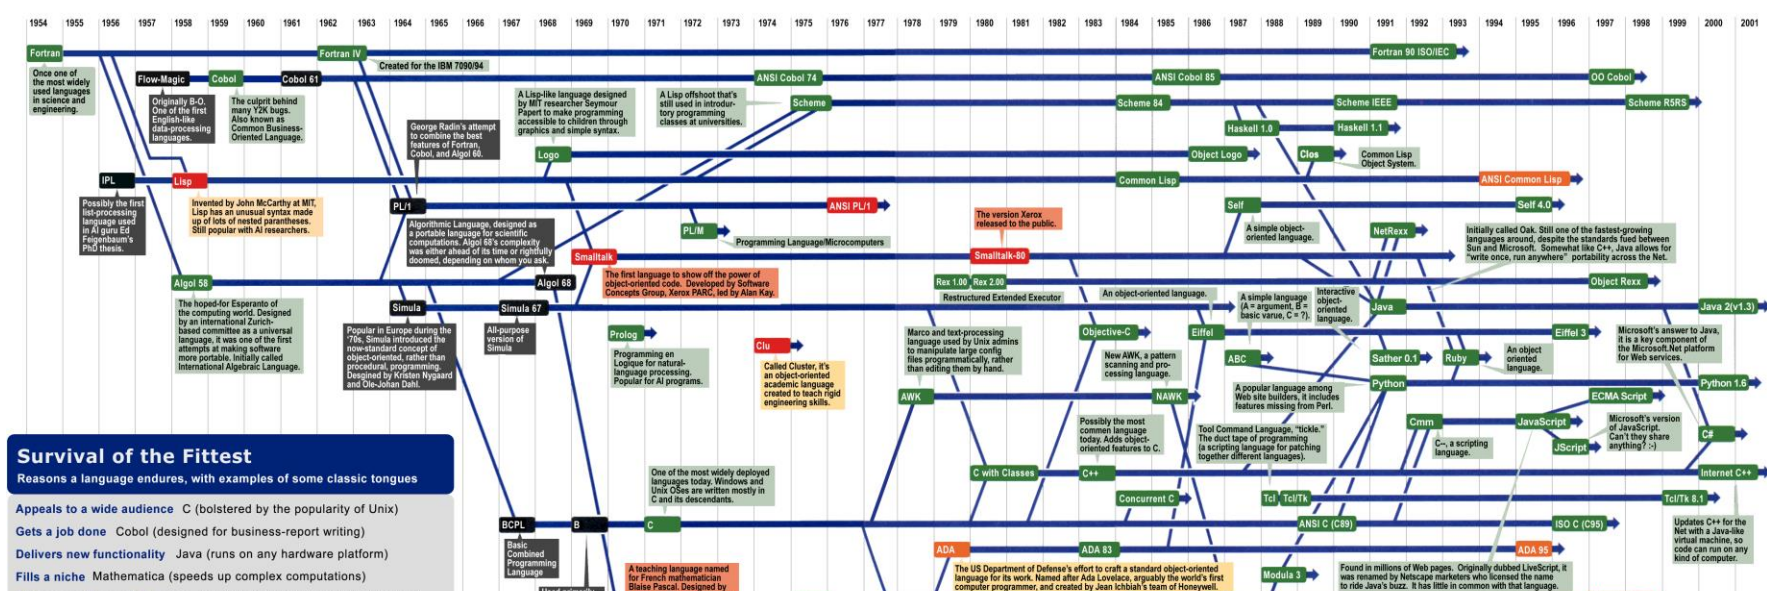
1954 1955 1956 1957 1958 1959 1960 1961 1962 1963 1964 1965 1966 1967 1968 1969 1970 1971 1972 1973 1974 1975 1976 1977 1978 1979 1980 1981 1982 1983 1984 1985 1986 1987 1988 1989 1990 1991 1992 1993 1994 1995 1996 1997 1998 1999 2000 2001

Fortran
Fortran IV
Created for the IBM 7090/94
Fortran 90 ISO/IEC
Once one of the most widely used languages in science and engineering.
Flow-Magic
Cobol
Cobol 61
ANSI Cobol 74
ANSI Cobol 85
OO Cobol
Originally B-O. One of the first English-like data-processing languages.
The culprit behind many Y2K bugs. Also known as Common Business-Oriented Language.
A Lisp-like language designed by MIT researcher Seymour Papert to make programming accessible to children through graphics and simple syntax.
A Lisp offshoot that's still used in introductory programming classes at universities.
Scheme
Scheme 84
Scheme IEEE
Scheme R5RS
Haskell 1.0
Haskell 1.1
George Radin's attempt to combine the best features of Fortran, Cobol, and Algol 60.
Logo
Object Logo
Clos
Common Lisp Object System.
IPL
Lisp
Common Lisp
ANSI Common Lisp
Possibly the first list-processing language used in AI guru Ed Feigenbaum's PhD thesis.
Invented by John McCarthy at MIT, Lisp has an unusual syntax made up of lots of nested parentheses. Still popular with AI researchers.
PL/1
ANSI PL/1
The version Xerox released to the public.
Self
Self 4.0
Algorithmic Language, designed as a portable language for scientific computations. Algol 68's complexity was either ahead of its time or rightfully doomed, depending on whom you ask.
PL/M
Programming Language/Microcomputers
A simple object-oriented language.
NetRexx
Initially called Oak. Still one of the fastest-growing languages around, despite the standards fued between Sun and Microsoft. Somewhat like C++, Java allows for "write once, run anywhere" portability across the Net.
Smalltalk
Smalltalk-80
Algol 58
Algol 68
Rex 1.00
Rex 2.00
Object Rexx
The first language to show off the power of object-oriented code. Developed by Software Concepts Group, Xerox PARC, led by Alan Kay.
Restructured Extended Executor
The hoped-for Esperanto of the computing world. Designed by an international Zurich-based committee as a universal language, it was one of the first attempts at making software more portable. Initially called International Algebraic Language.
Simula
Simula 67
An object-oriented language.
A simple language (A = argument, B = basic varue, C = ?).
Interactive object-oriented language.
Java
Java 2(v1.3)
Popular in Europe during the '70s, Simula introduced the now-standard concept of object-oriented, rather than procedural, programming. Designed by Kristen Nygaard and Ole-Johan Dahl.
All-purpose version of Simula
Prolog
Marco and text-processing language used by Unix admins to manipulate large config files programmatically, rather than editing them by hand.
Objective-C
Eiffel
Eiffel 3
Microsoft's answer to Java, it is a key component of the Microsoft.Net platform for Web services.
Programming en Logique for natural-language processing. Popular for AI programs.
Clu
New AWK, a pattern scanning and processing language.
ABC
Sather 0.1
Ruby
An object oriented language.
Called Cluster, it's an object-oriented academic language created to teach rigid engineering skills.
Python
Python 1.6
AWK
NAWK
A popular language among Web site builders, it includes features missing from Perl.
ECMA Script
Survival of the Fittest
Reasons a language endures, with examples of some classic tongues
Possibly the most common language today. Adds object-oriented features to C.
Tool Command Language, "tickle." The duct tape of programming (a scripting language for patching together different languages).
Cmm
JavaScript
Microsoft's version of JavaScript. Can't they share anything? :-)
JScript
C#
C--, a scripting language.
One of the most widely deployed languages today. Windows and Unix OSes are written mostly in C and its descendants.
C with Classes
C++
Internet C++
Concurrent C
Tcl
Tcl/Tk
Tcl/Tk 8.1
Appeals to a wide audience C (bolstered by the popularity of Unix)
Gets a job done Cobol (designed for business-report writing)
Delivers new functionality Java (runs on any hardware platform)
Fills a niche Mathematica (speeds up complex computations)
BCPL
B
C
ANSI C (C89)
ISO C (C95)
Updates C++ for the Net with a Java-like virtual machine, so code can run on any kind of computer.
Basic Combined Programming Language
ADA
ADA 83
ADA 95
A teaching language named for French mathematician Blaise Pascal. Designed by
The US Department of Defense's effort to craft a standard object-oriented language for its work. Named after Ada Lovelace, arguably the world's first computer programmer, and created by Jean Ichbiah's team of Honeywell.
Modula 3
Found in millions of Web pages. Originally dubbed LiveScript, it was renamed by Netscape marketers who licensed the name to ride Java's buzz. It has little in common with that language.